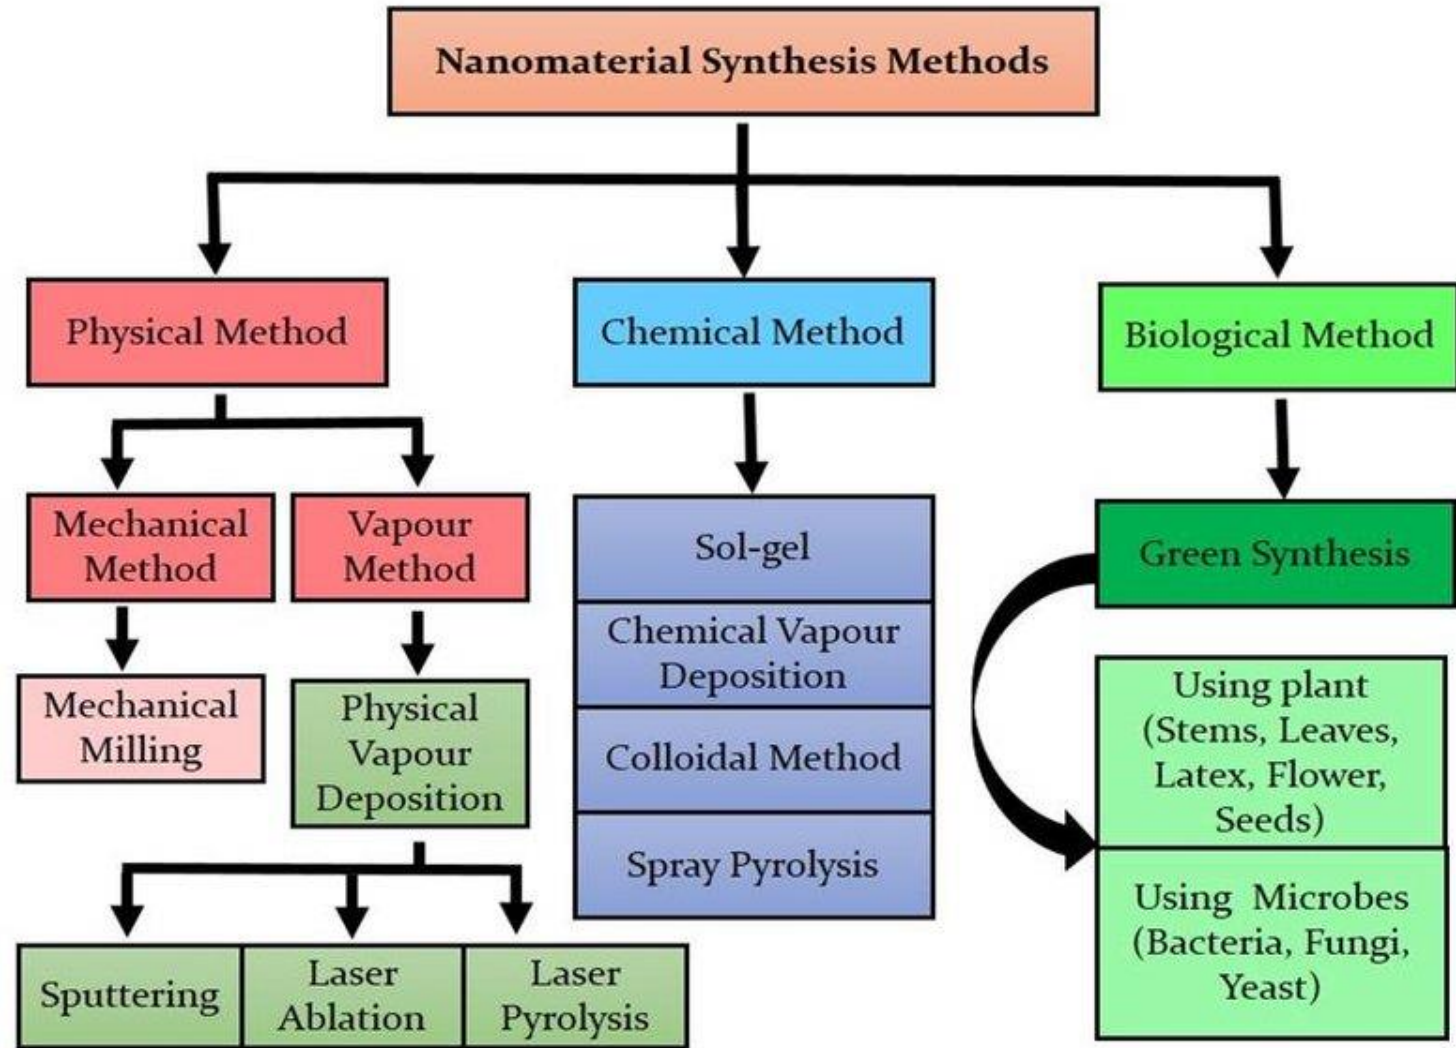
Nanomaterial Synthesis Methods

Physical Method

Mechanical Method

Mechanical Milling

Vapour Method

Physical Vapour Deposition

Sputtering

Laser Ablation

Laser Pyrolysis

Chemical Method

Sol-gel

Chemical Vapour Deposition

Colloidal Method

Spray Pyrolysis

Biological Method

Green Synthesis

Using plant (Stems, Leaves, Latex, Flower, Seeds)

Using Microbes (Bacteria, Fungi, Yeast)